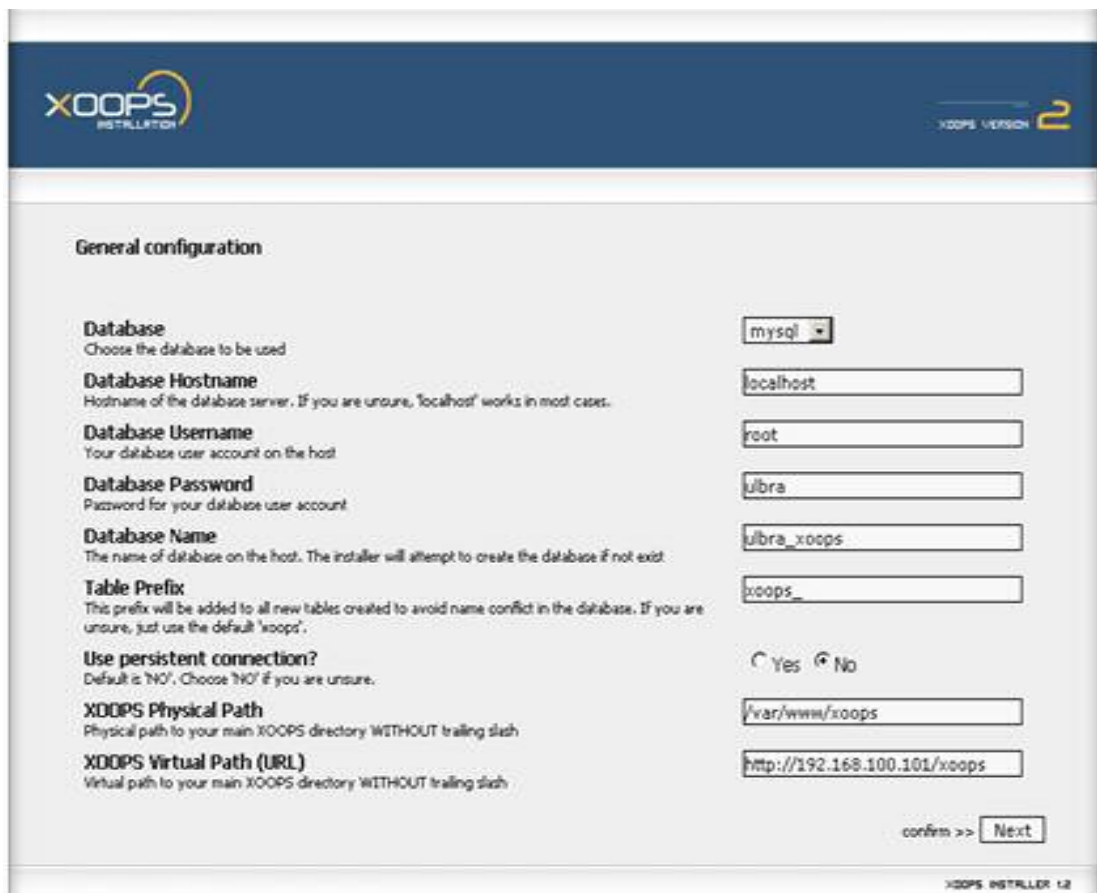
XOOPS
INSTALLATION

XOOPS VERSION 2

General configuration

Database
Choose the database to be used

mysql

Database Hostname
Hostname of the database server. If you are unsure, 'localhost' works in most cases.

localhost

Database Username
Your database user account on the host

root

Database Password
Password for your database user account

ulbra

Database Name
The name of database on the host. The installer will attempt to create the database if not exist

ulbra_xoops

Table Prefix
This prefix will be added to all new tables created to avoid name conflict in the database. If you are unsure, just use the default 'xoops'.

xoops_

Use persistent connection?
Default is 'NO'. Choose 'NO' if you are unsure.

Yes No

XOOPS Physical Path
Physical path to your main XOOPS directory WITHOUT trailing slash

/var/www/xoops

XOOPS Virtual Path (URL)
Virtual path to your main XOOPS directory WITHOUT trailing slash

http://192.168.100.101/xoops

confirm >> Next

XOOPS INSTALLER 1.2